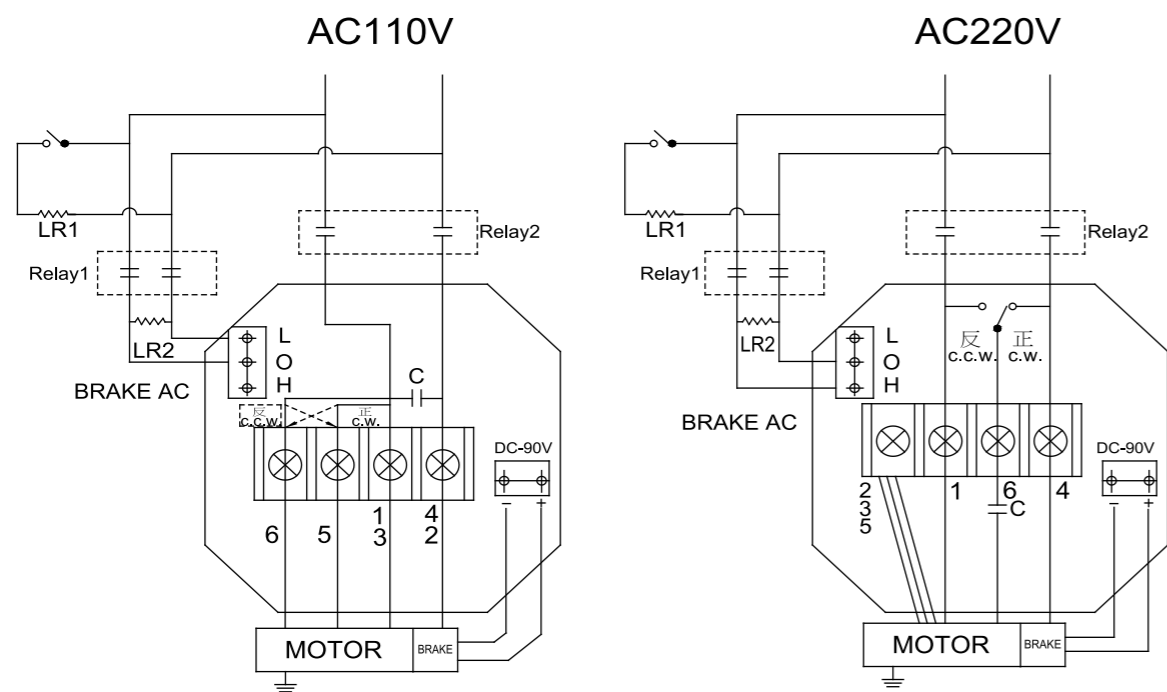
AC110V

LR1

Relay2

Relay1

L
O
H

LR2

BRAKE AC

C

反
c.c.w.

正
c.w.

DC-90V

6
5
1
3
4
2

−
+

MOTOR
BRAKE

AC220V

LR1

Relay2

Relay1

L
O
H

LR2

反
c.c.w.

正
c.w.

BRAKE AC

DC-90V

2
3
5

1

6

C

4

−
+

MOTOR
BRAKE